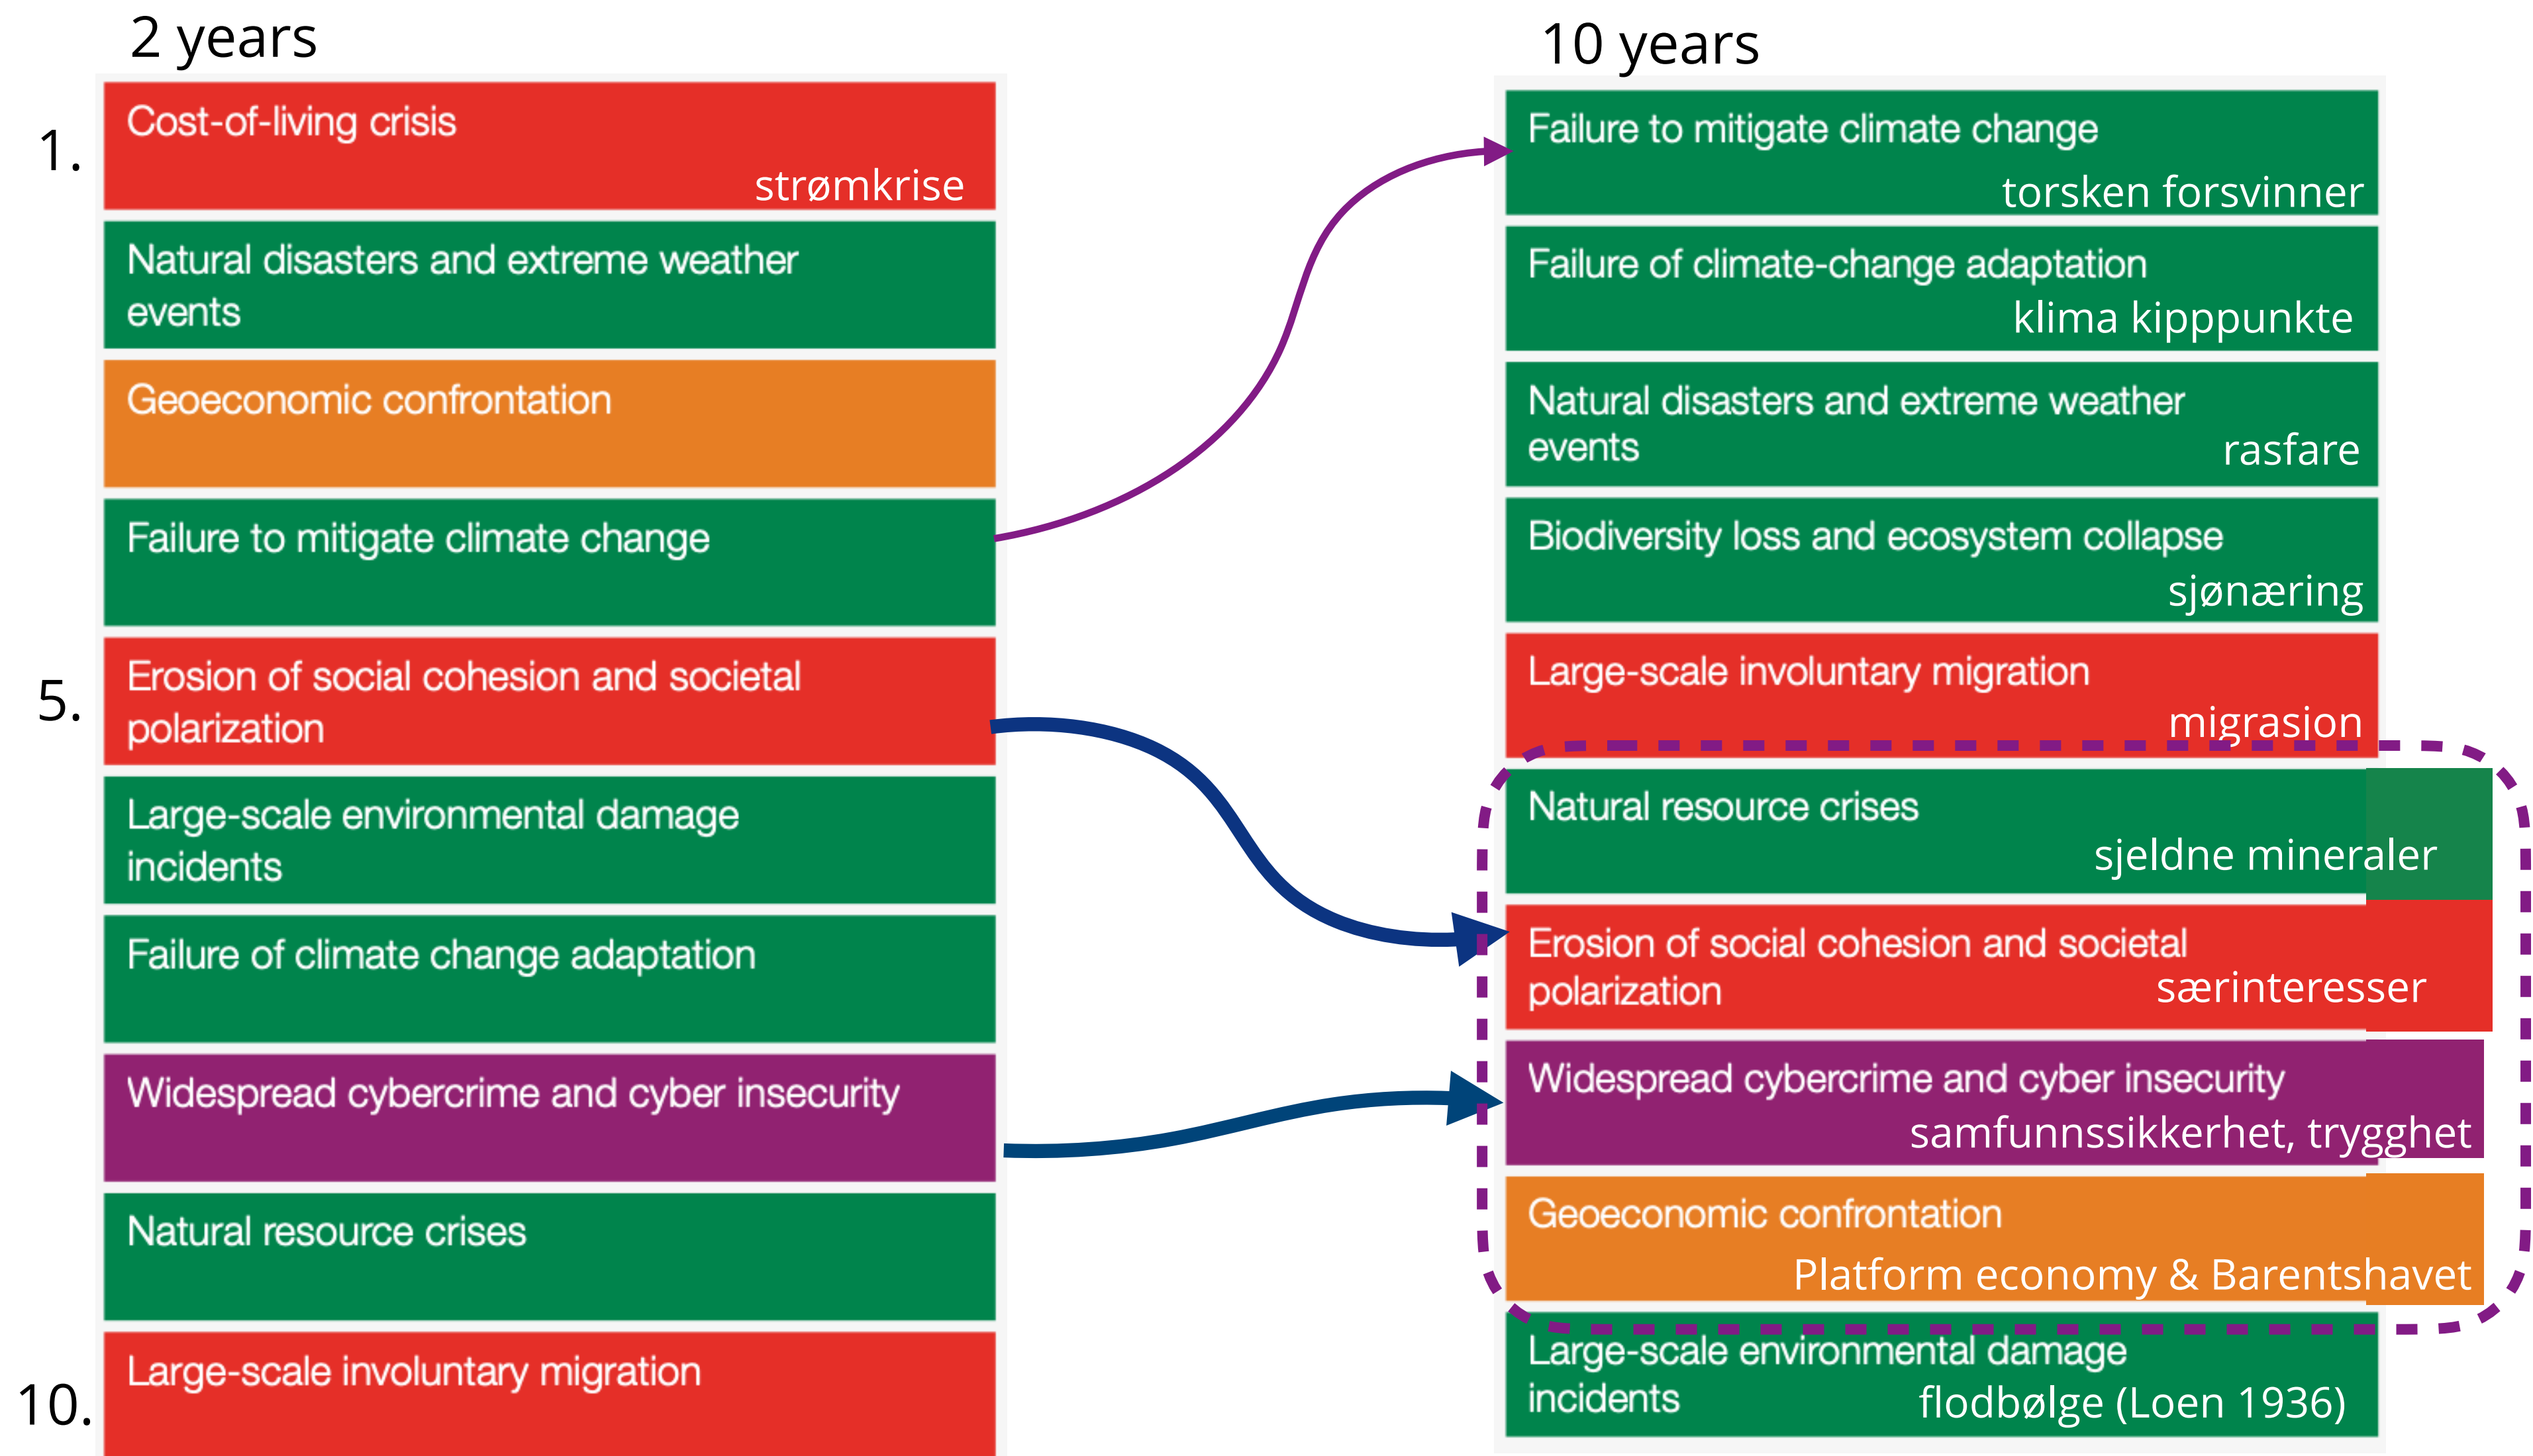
2 years

1. Cost-of-living crisis
strømkrise

Natural disasters and extreme weather events

Geoeconomic confrontation

Failure to mitigate climate change

5. Erosion of social cohesion and societal polarization

Large-scale environmental damage incidents

Failure of climate change adaptation

Widespread cybercrime and cyber insecurity

Natural resource crises

10. Large-scale involuntary migration

10 years

Failure to mitigate climate change
torsken forsvinner

Failure of climate-change adaptation
klima kipppunkte

Natural disasters and extreme weather events
rasfare

Biodiversity loss and ecosystem collapse
sjønæring

Large-scale involuntary migration
migrasjon

Natural resource crises
sjeldne mineraler

Erosion of social cohesion and societal polarization
særinteresser

Widespread cybercrime and cyber insecurity
samfunnssikkerhet, trygghet

Geoeconomic confrontation
Platform economy & Barentshavet

Large-scale environmental damage incidents
flodbølge (Loen 1936)